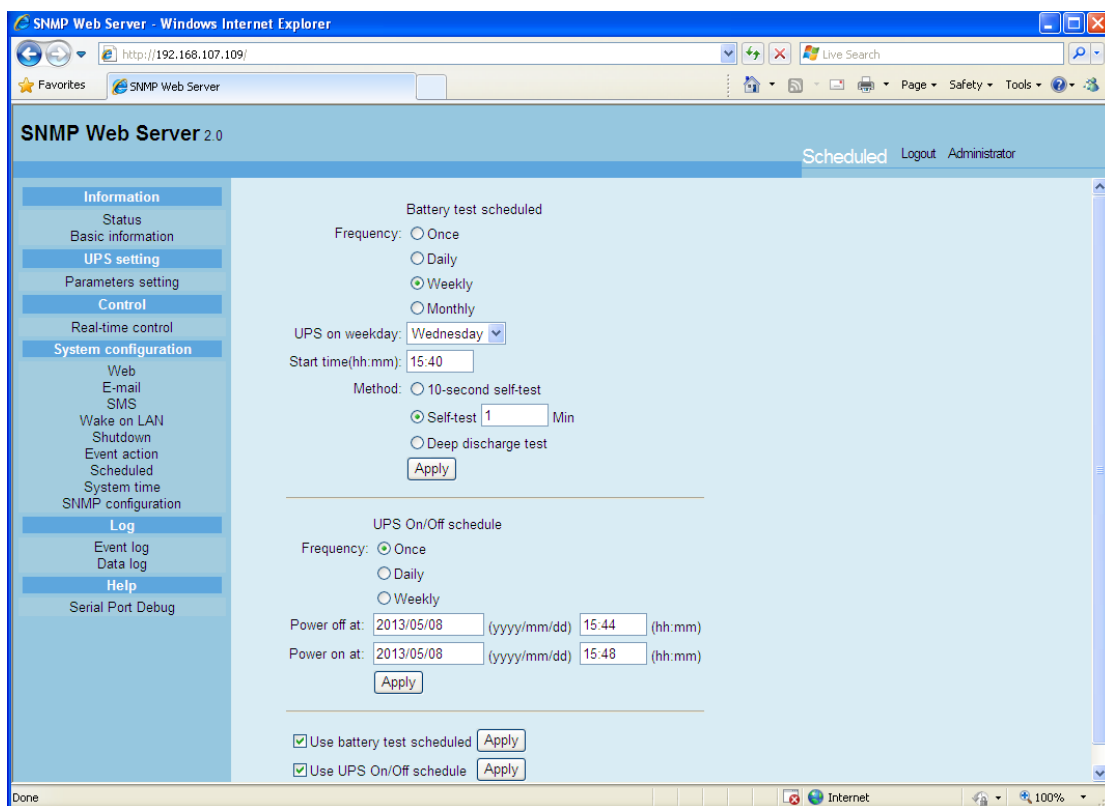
SNMP Web Server - Windows Internet Explorer

http://192.168.107.109/

Live Search

Favorites

SNMP Web Server

Page ▾ Safety ▾ Tools ▾

SNMP Web Server 2.0

Scheduled Logout Administrator

Information
Status
Basic information
UPS setting
Parameters setting
Control
Real-time control
System configuration
Web
E-mail
SMS
Wake on LAN
Shutdown
Event action
Scheduled
System time
SNMP configuration
Log
Event log
Data log
Help
Serial Port Debug

Battery test scheduled

Frequency: Once
Daily
Weekly
Monthly

UPS on weekday: Wednesday

Start time(hh:mm): 15:40

Method: 10-second self-test
Self-test 1 Min
Deep discharge test

Apply

UPS On/Off schedule

Frequency: Once
Daily
Weekly

Power off at: 2013/05/08 (yyyy/mm/dd) 15:44 (hh:mm)

Power on at: 2013/05/08 (yyyy/mm/dd) 15:48 (hh:mm)

Apply

Use battery test scheduled Apply

Use UPS On/Off schedule Apply

Done

Internet

100%